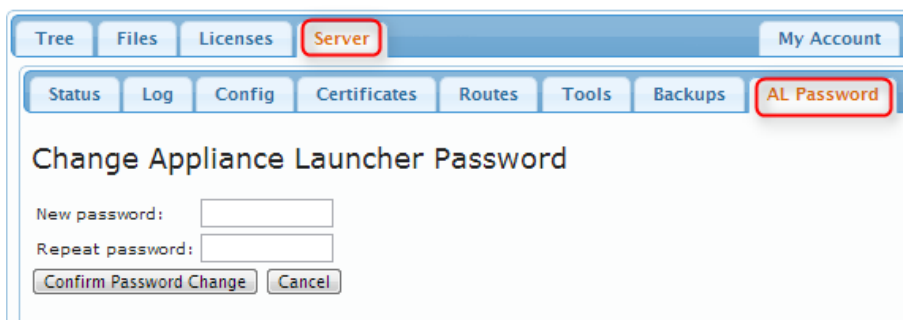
Tree Files Licenses Server My Account

Status Log Config Certificates Routes Tools Backups AL Password

Change Appliance Launcher Password

New password:
Repeat password:
Confirm Password Change Cancel